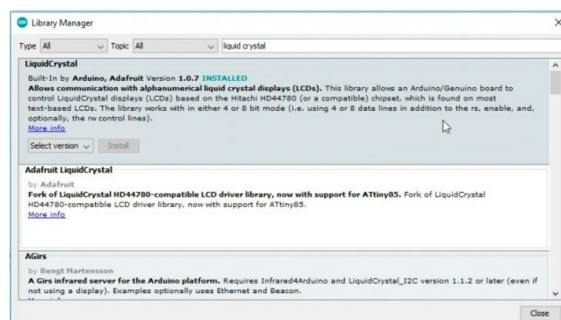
Library Manager

Type All Topic All liquid crystal

LiquidCrystal

Built-In by Arduino, Adafruit Version 1.0.7 INSTALLED
Allows communication with alphanumerical liquid crystal displays (LCDs). This library allows an Arduino/Genuino board to control LiquidCrystal displays (LCDs) based on the Hitachi HD44780 (or a compatible) chipset, which is found on most text-based LCDs. The library works with in either 4 or 8 bit mode (i.e. using 4 or 8 data lines in addition to the rs, enable, and, optionally, the rw control lines).
More info

Select version Install

Adafruit LiquidCrystal

by Adafruit
Fork of LiquidCrystal HD44780-compatible LCD driver library, now with support for ATtiny85. Fork of LiquidCrystal HD44780-compatible LCD driver library, now with support for ATtiny85.
More info

AGirs

by Bengt Martensson
A Girs infrared server for the Arduino platform. Requires Infrared4Arduino and LiquidCrystal_I2C version 1.1.2 or later (even if not using a display). Examples optionally uses Ethernet and Beacon.
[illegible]

Close